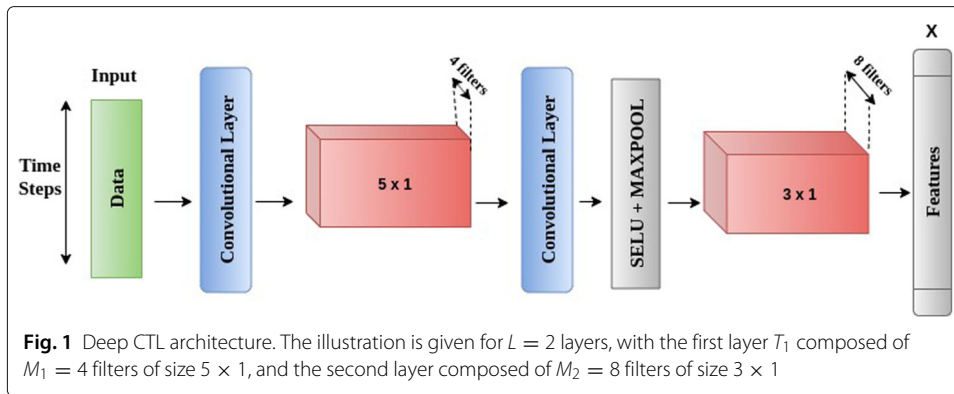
X

Input

Time Steps

Data

Convolutional Layer

4 filters

5 x 1

Convolutional Layer

SELU + MAXPOOL

8 filters

3 x 1

Features

**Fig. 1** Deep CTL architecture. The illustration is given for $L = 2$ layers, with the first layer $T_1$ composed of $M_1 = 4$ filters of size $5 \times 1$, and the second layer composed of $M_2 = 8$ filters of size $3 \times 1$